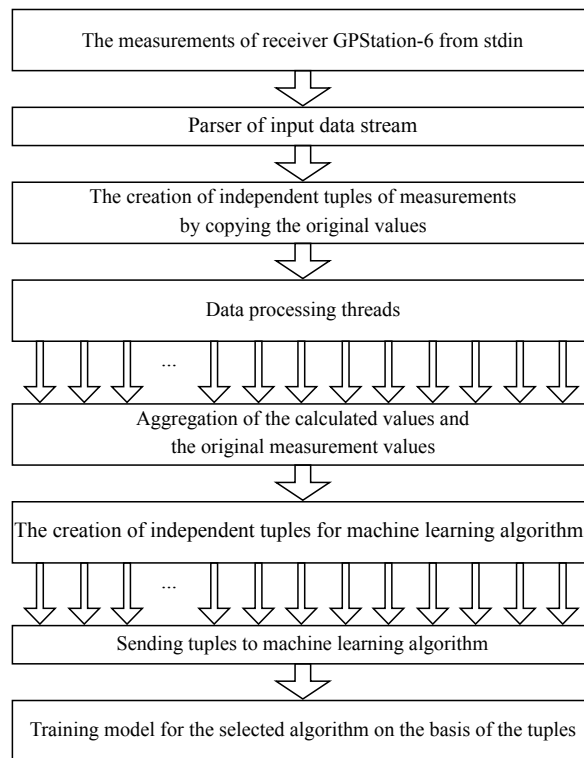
The measurements of receiver GPStation-6 from stdin

Parser of input data stream

The creation of independent tuples of measurements by copying the original values

Data processing threads

...

Aggregation of the calculated values and the original measurement values

The creation of independent tuples for machine learning algorithm

...

Sending tuples to machine learning algorithm

Training model for the selected algorithm on the basis of the tuples